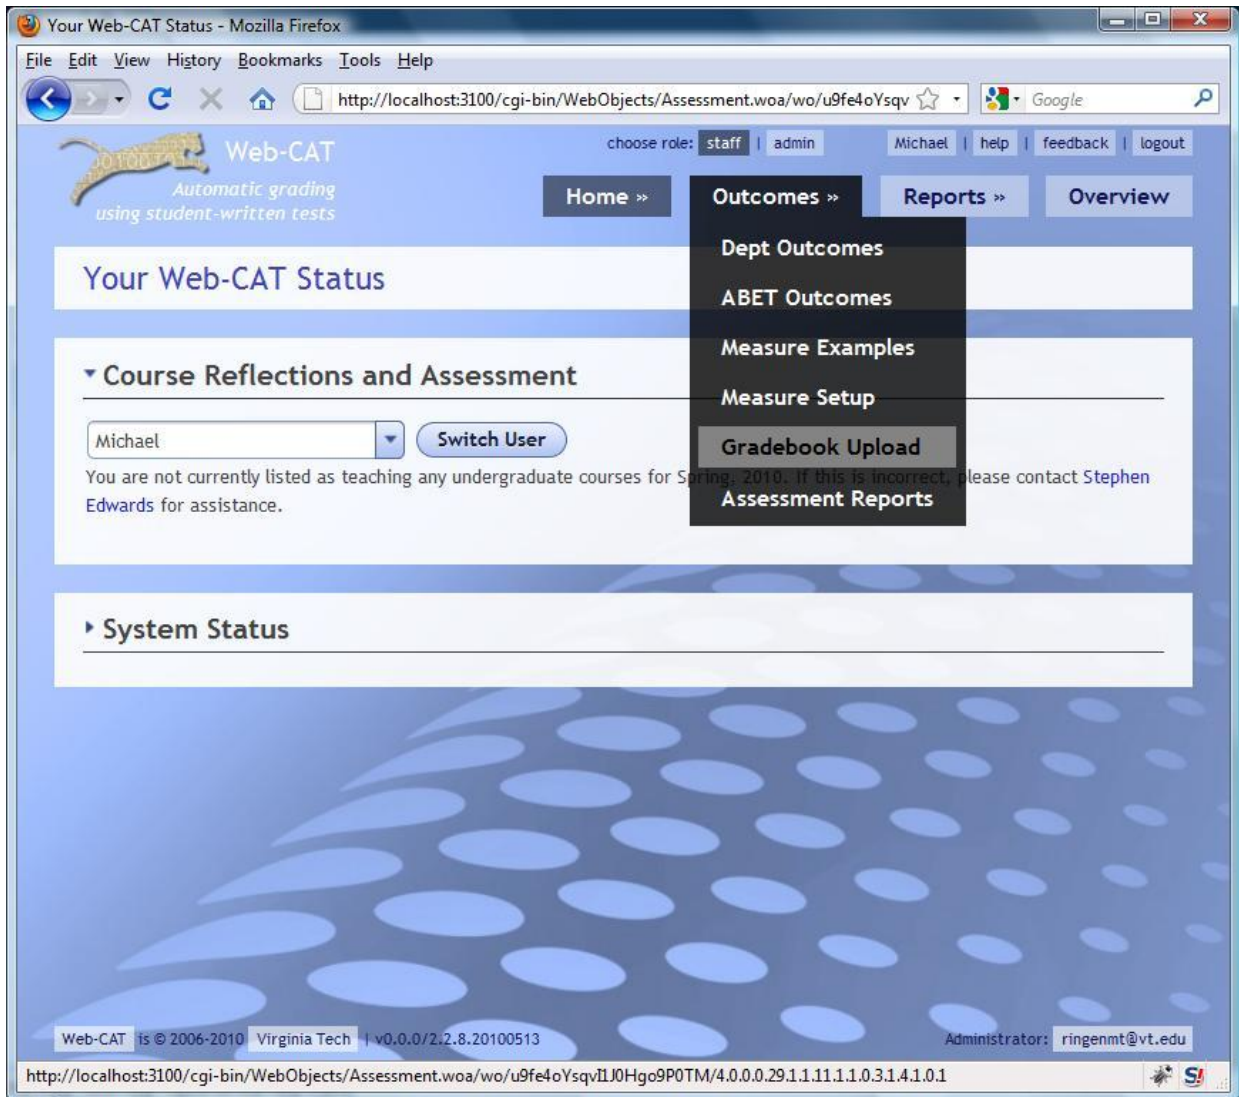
Your Web-CAT Status - Mozilla Firefox

File Edit View History Bookmarks Tools Help

http://localhost:3100/cgi-bin/WebObjects/Assessment.woa/wo/u9fe4oYsqv

Google

Web-CAT
Automatic grading using student-written tests

choose role: staff | admin

Michael | help | feedback | logout

Home »
Outcomes »
Reports »
Overview

Dept Outcomes
ABET Outcomes
Measure Examples
Measure Setup
Gradebook Upload
Assessment Reports

Your Web-CAT Status

Course Reflections and Assessment

Michael
Switch User

You are not currently listed as teaching any undergraduate courses for S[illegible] please contact Stephen Edwards for assistance.

System Status

Web-CAT is © 2006-2010 Virginia Tech | v0.0.0/2.2.8.20100513

Administrator: ringenmt@vt.edu

http://localhost:3100/cgi-bin/WebObjects/Assessment.woa/wo/u9fe4oYsqvI1J0Hgo9P0TM/4.0.0.0.29.1.1.11.1.1.0.3.1.4.1.0.1